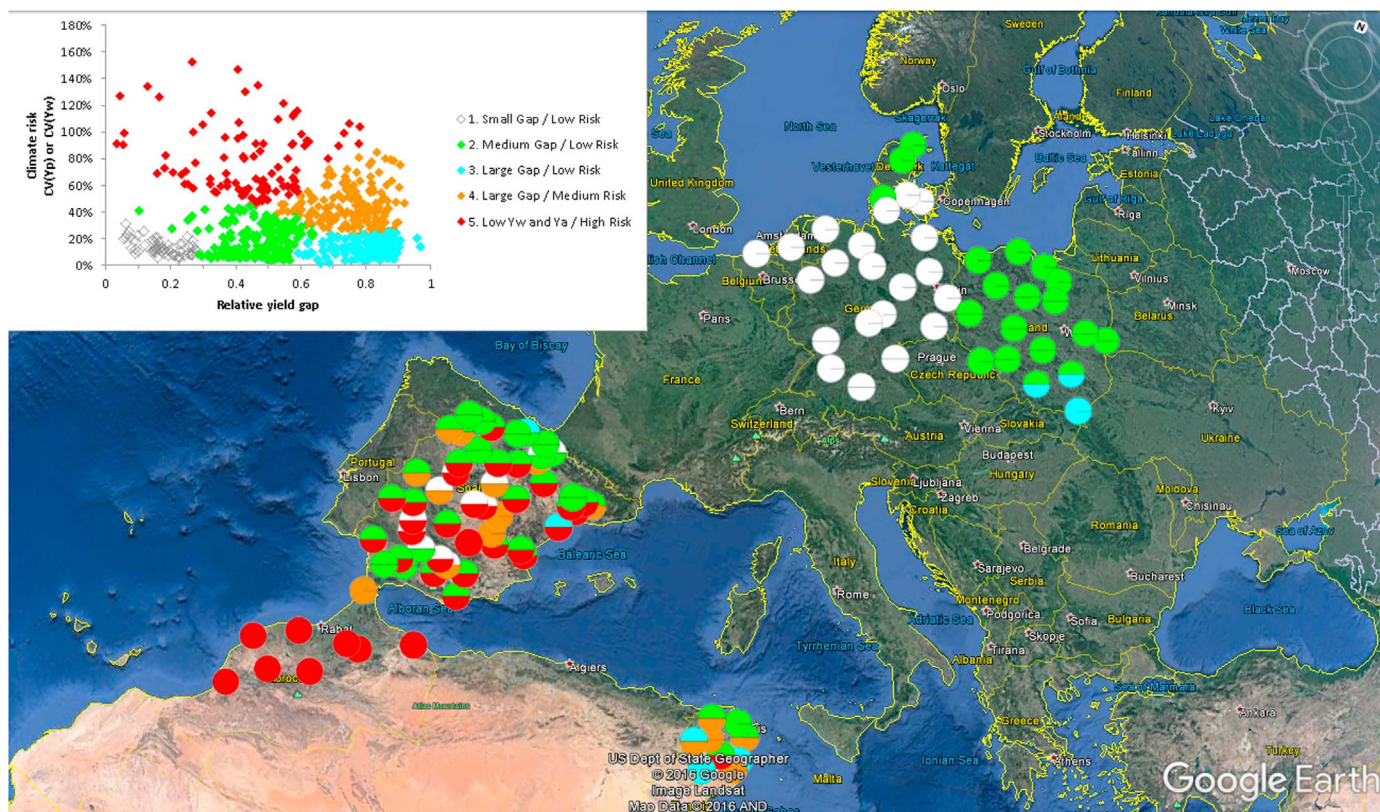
180%
160%
140%
120%
100%
80%
60%
40%
20%
0%

Climate risk
CV(Yp) or CV(Yw)

0 0.2 0.4 0.6 0.8 1

Relative yield gap

1. Small Gap / Low Risk
2. Medium Gap / Low Risk
3. Large Gap / Low Risk
4. Large Gap / Medium Risk
5. Low Yw and Ya / High Risk

Sweden
Norway
Oslo
Gulf of Bothnia
Finland
Lake Onega
Skagerrak
North Sea
Vesterhavet
Denmark
Kattegat
Stockholm
Helsinki
Lake Ladoga
Baltic Sea
Tallinn
Estonia
United Kingdom
Copenhagen
Gulf of Riga
Riga
London
Amsterdam
Lithuania
English Channel
Vilnius
Moscow
Brussels
Belgium
Minsk
Belarus
Paris
Poland
Bay of Biscay
Prague
France
Czech Republic
Bern
Kyiv
Switzerland
Slovakia
Vienna
Austria
Ukraine
Budapest
Hungary
Portugal
Lisbon
Slovenia
Ljubljana
Zagreb
Croatia
Moldova
Chisinau
Sea of Azov
Romania
Balearic Sea
Belgrade
Italy
Sarajevo
Serbia
Bucharest
Rome
Montenegro
Podgorica
Sofia
Bulgaria
Black Sea
Alboran Sea
Adriatic Sea
Skopje
Rabat
Tyrrhenian Sea
Tirana
Albania
Algiers
Sea of Marmara
Atlas Mountains
Greece
Ankara
Turkey
US Dept of State Geographer
© 2016 Google
Image Landsat
Map Data ©2016 AND
Ionian Sea
Athens
Malta
Google Earth